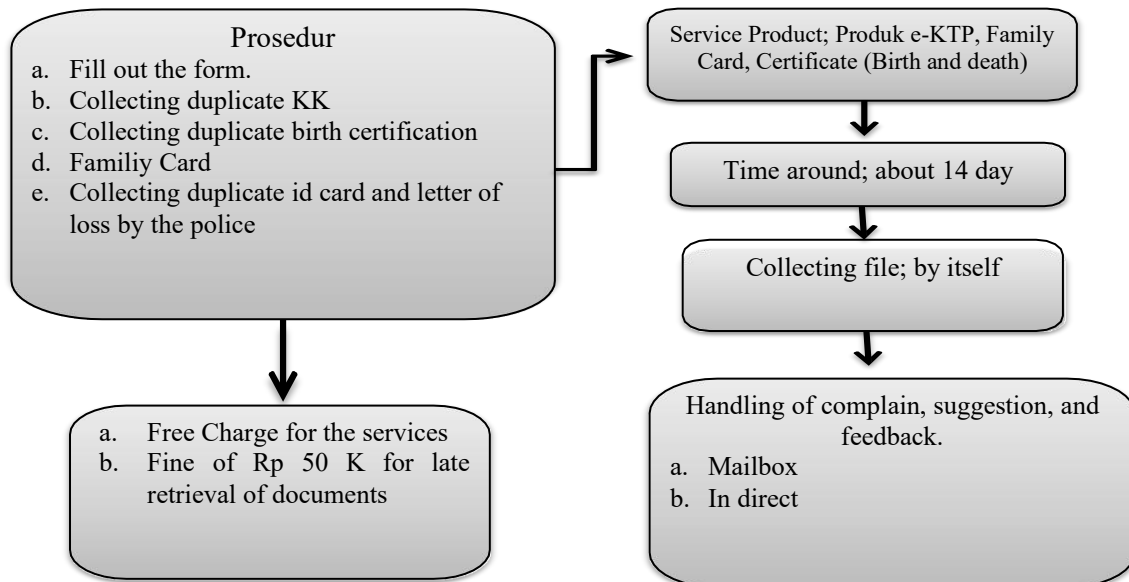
Prosedur
a. Fill out the form.
b. Collecting duplicate KK
c. Collecting duplicate birth certification
d. Familiy Card
e. Collecting duplicate id card and letter of loss by the police

Service Product; Produk e-KTP, Family Card, Certificate (Birth and death)

Time around; about 14 day

Collecting file; by itself

Handling of complain, suggestion, and feedback.
a. Mailbox
b. In direct

a. Free Charge for the services
b. Fine of Rp 50 K for late retrieval of documents